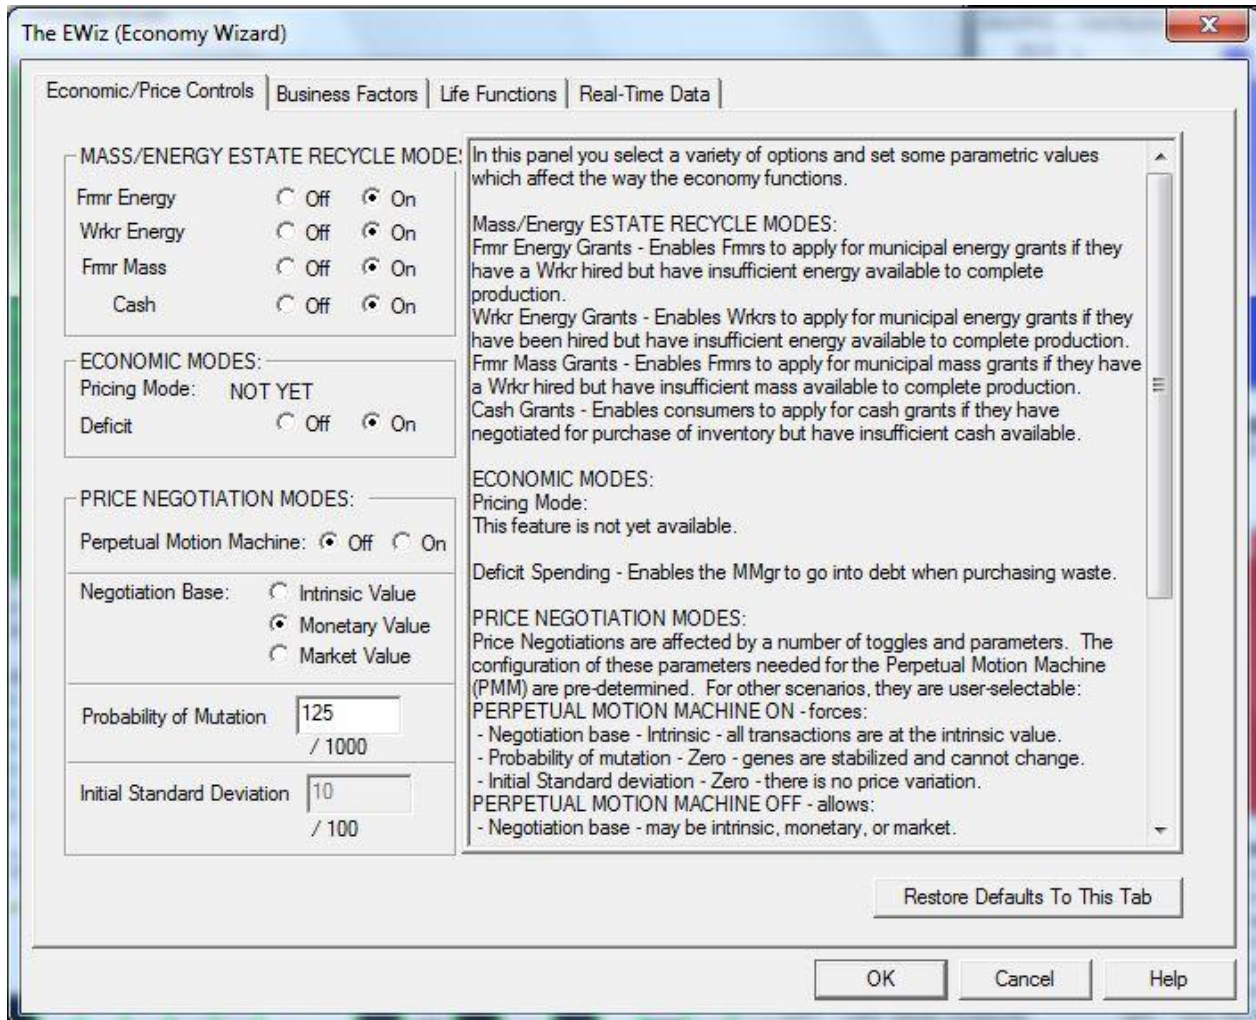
The EWiz (Economy Wizard)

Economic/Price Controls | Business Factors | Life Functions | Real-Time Data

MASS/ENERGY ESTATE RECYCLE MODE:
Frmr Energy Off On
Wrkr Energy Off On
Frmr Mass Off On
Cash Off On

ECONOMIC MODES:
Pricing Mode: NOT YET
Deficit Off On

PRICE NEGOTIATION MODES:
Perpetual Motion Machine: Off On
Negotiation Base: Intrinsic Value
Monetary Value
Market Value
Probability of Mutation 125
/ 1000
Initial Standard Deviation 10
/ 100

In this panel you select a variety of options and set some parametric values which affect the way the economy functions.

Mass/Energy ESTATE RECYCLE MODES:
Frmr Energy Grants - Enables Frmrs to apply for municipal energy grants if they have a Wrkr hired but have insufficient energy available to complete production.
Wrkr Energy Grants - Enables Wrkrs to apply for municipal energy grants if they have been hired but have insufficient energy available to complete production.
Frmr Mass Grants - Enables Frmrs to apply for municipal mass grants if they have a Wrkr hired but have insufficient mass available to complete production.
Cash Grants - Enables consumers to apply for cash grants if they have negotiated for purchase of inventory but have insufficient cash available.

ECONOMIC MODES:
Pricing Mode:
This feature is not yet available.

Deficit Spending - Enables the MMgr to go into debt when purchasing waste.

PRICE NEGOTIATION MODES:
Price Negotiations are affected by a number of toggles and parameters. The configuration of these parameters needed for the Perpetual Motion Machine (PMM) are pre-determined. For other scenarios, they are user-selectable:
PERPETUAL MOTION MACHINE ON - forces:
- Negotiation base - Intrinsic - all transactions are at the intrinsic value.
- Probability of mutation - Zero - genes are stabilized and cannot change.
- Initial Standard deviation - Zero - there is no price variation.
PERPETUAL MOTION MACHINE OFF - allows:
- Negotiation base - may be intrinsic, monetary, or market.

Restore Defaults To This Tab

OK Cancel Help